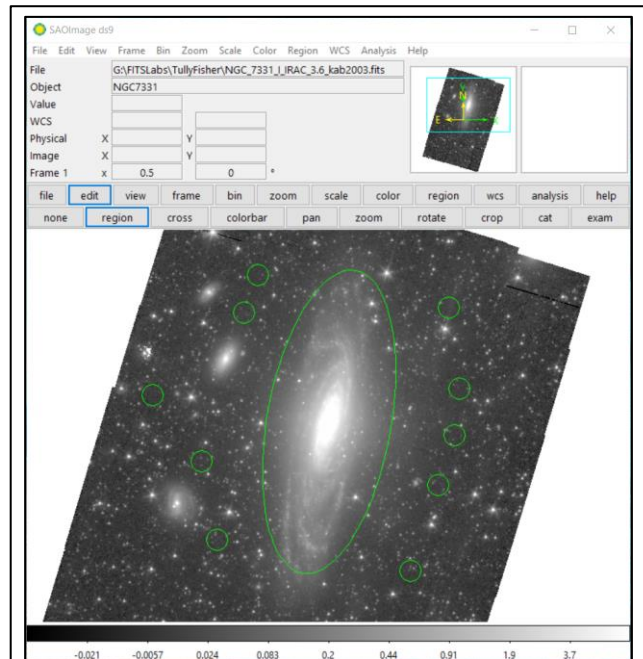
SAOImage ds9

File Edit View Frame Bin Zoom Scale Color Region WCS Analysis Help

File G:\FITSLabs\TullyFisher\NGC_7331_I_IRAC_3.6_kab2003.fits
Object NGC7331
Value
WCS
Physical X Y
Image X Y
Frame 1 x 0.5 0 °

N
E

file edit view frame bin zoom scale color region wcs analysis help
none region cross colorbar pan zoom rotate crop cat exam

-0.021 -0.0057 0.024 0.083 0.2 0.44 0.91 1.9 3.7